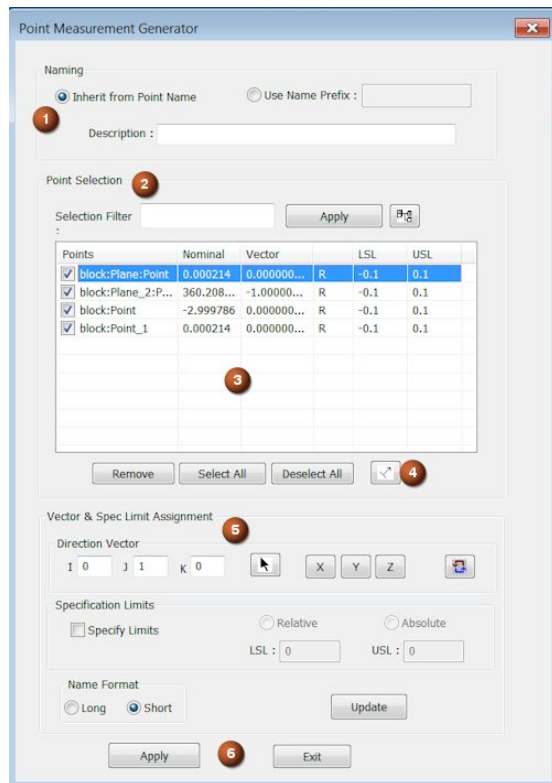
Point Measurement Generator

Naming

Inherit from Point Name

Use Name Prefix :

1

Description :

Point Selection

2

Selection Filter :

Apply

| Points | Nominal | Vector | | LSL | USL |
|---|---|---|---|---|---|
| block:Plane:Point | 0.000214 | 0.000000... | R | -0.1 | 0.1 |
| block:Plane_2:P... | 360.208... | -1.00000... | R | -0.1 | 0.1 |
| block:Point | -2.999786 | 0.000000... | R | -0.1 | 0.1 |
| block:Point_1 | 0.000214 | 0.000000... | R | -0.1 | 0.1 |

3

Remove

Select All

Deselect All

4

Vector & Spec Limit Assignment

5

Direction Vector

I 0

J 1

K 0

X

Y

Z

Specification Limits

Specify Limits

Relative

Absolute

LSL : 0

USL : 0

Name Format

Long

Short

Update

Apply

6

Exit